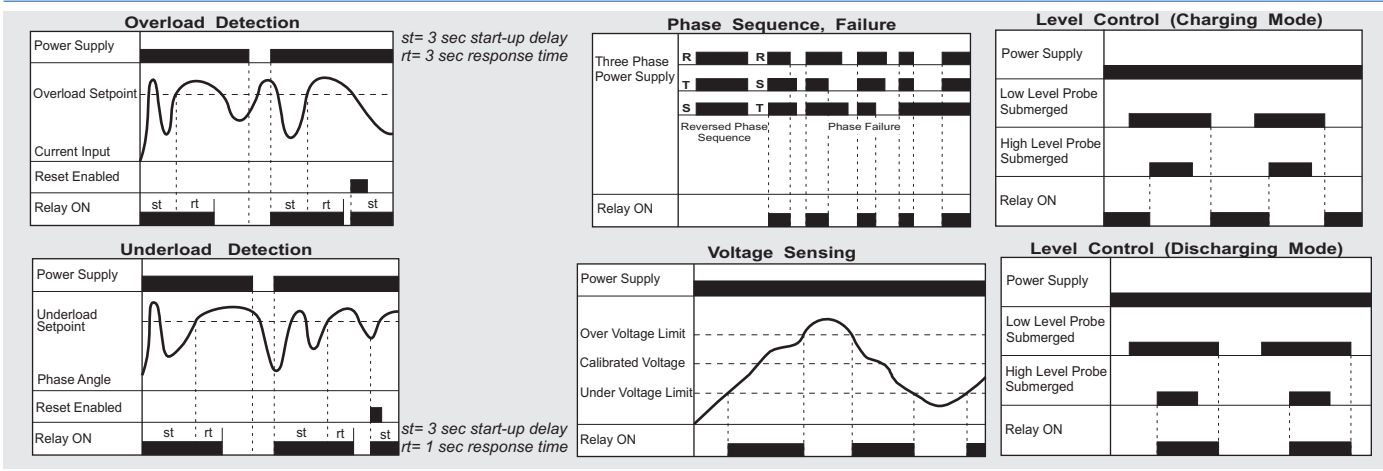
Overload Detection

Power Supply

Overload Setpoint

Current Input

Reset Enabled

Relay ON

st rt st rt st

st= 3 sec start-up delay
rt= 3 sec response time

Phase Sequence, Failure

Three Phase Power Supply

R R

T S

S T

Reversed Phase Sequence

Phase Failure

Relay ON

Level Control (Charging Mode)

Power Supply

Low Level Probe Submerged

High Level Probe Submerged

Relay ON

Underload Detection

Power Supply

Underload Setpoint

Phase Angle

Reset Enabled

Relay ON

st rt st rt st

st= 3 sec start-up delay
rt= 1 sec response time

Voltage Sensing

Power Supply

Over Voltage Limit

Calibrated Voltage

Under Voltage Limit

Relay ON

Level Control (Discharging Mode)

Power Supply

Low Level Probe Submerged

High Level Probe Submerged

Relay ON